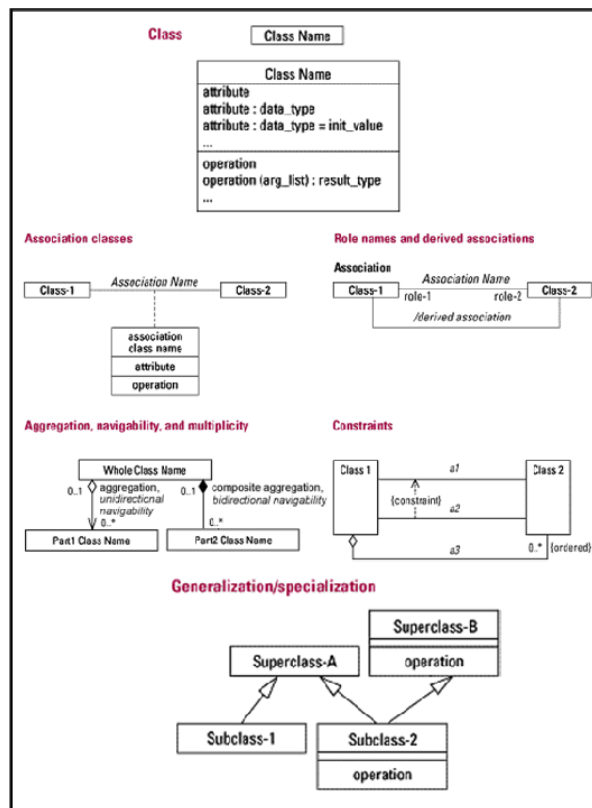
Class

Class Name

Class Name
attribute
attribute : data_type
attribute : data_type = init_value
...
operation
operation (arg_list) : result_type
...

Association classes

Class-1
Association Name
Class-2
association class name
attribute
operation

Role names and derived associations

Association
Association Name
Class-1
role-1
role-2
Class-2
/derived association

Aggregation, navigability, and multiplicity

Whole Class Name
0..1
aggregation, unidirectional navigability
0..*
0..1
composite aggregation, bidirectional navigability
0..*
Part1 Class Name
Part2 Class Name

Constraints

Class 1
a1
Class 2
{constraint}
a2
a3
0..*
{ordered}

Generalization/specialization

Superclass-B
operation
Superclass-A
Subclass-1
Subclass-2
operation